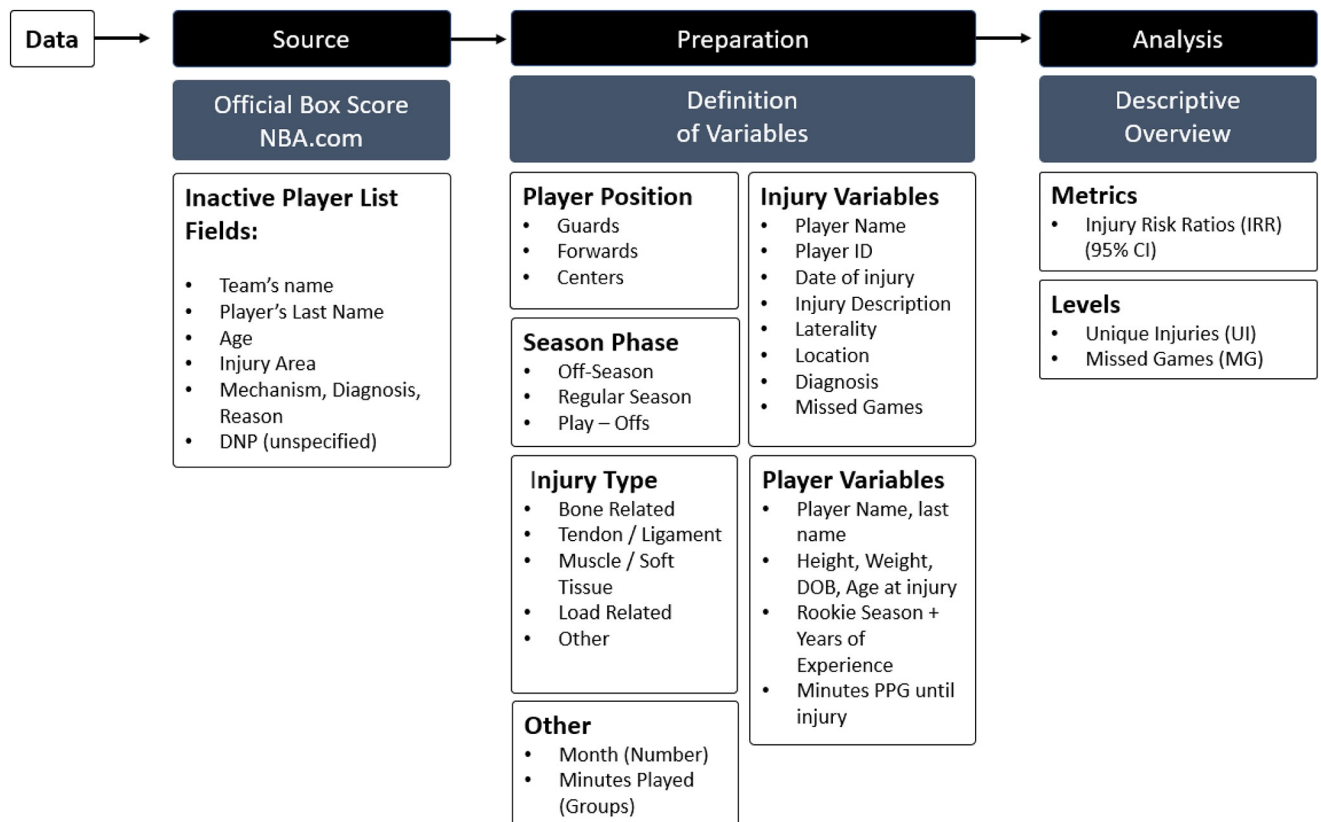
Data

Source

Official Box Score NBA.com

Inactive Player List Fields:

- Team’s name
- Player’s Last Name
- Age
- Injury Area
- Mechanism, Diagnosis, Reason
- DNP (unspecified)

Preparation

Definition of Variables

Player Position
- Guards
- Forwards
- Centers

Season Phase
- Off-Season
- Regular Season
- Play – Offs

Injury Type
- Bone Related
- Tendon / Ligament
- Muscle / Soft Tissue
- Load Related
- Other

Other
- Month (Number)
- Minutes Played (Groups)

Injury Variables
- Player Name
- Player ID
- Date of injury
- Injury Description
- Laterality
- Location
- Diagnosis
- Missed Games

Player Variables
- Player Name, last name
- Height, Weight, DOB, Age at injury
- Rookie Season + Years of Experience
- Minutes PPG until injury

Analysis

Descriptive Overview

Metrics
- Injury Risk Ratios (IRR) (95% CI)

Levels
- Unique Injuries (UI)
- Missed Games (MG)